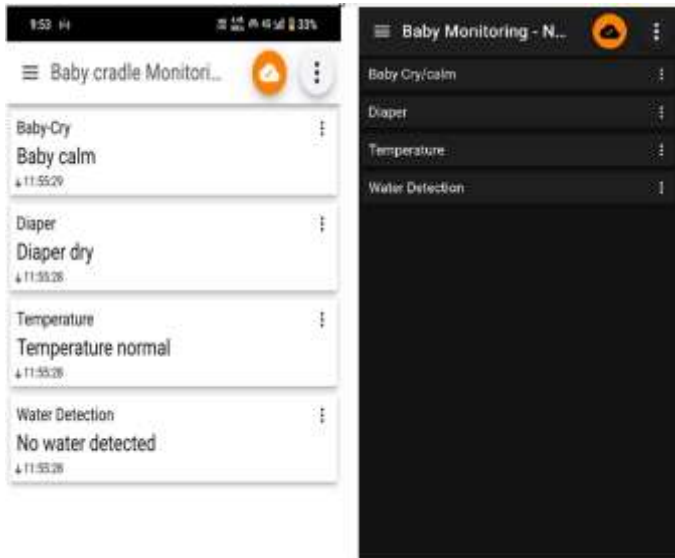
9:53

33%

Baby cradle Monitori...

Baby-Cry
Baby calm
11:55:29

Diaper
Diaper dry
11:55:28

Temperature
Temperature normal
11:55:28

Water Detection
No water detected
11:55:28

Baby Monitoring - N...

Baby Cry/calm

Diaper

Temperature

Water Detection